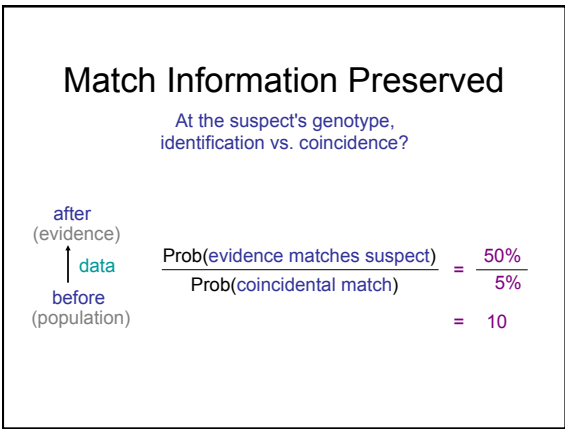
Match Information Preserved

At the suspect's genotype, identification vs. coincidence?

after
(evidence)

data

before
(population)

$\frac{\text{Prob(evidence matches suspect)}}{\text{Prob(coincidental match)}} = \frac{50\%}{5\%}$

$= 10$